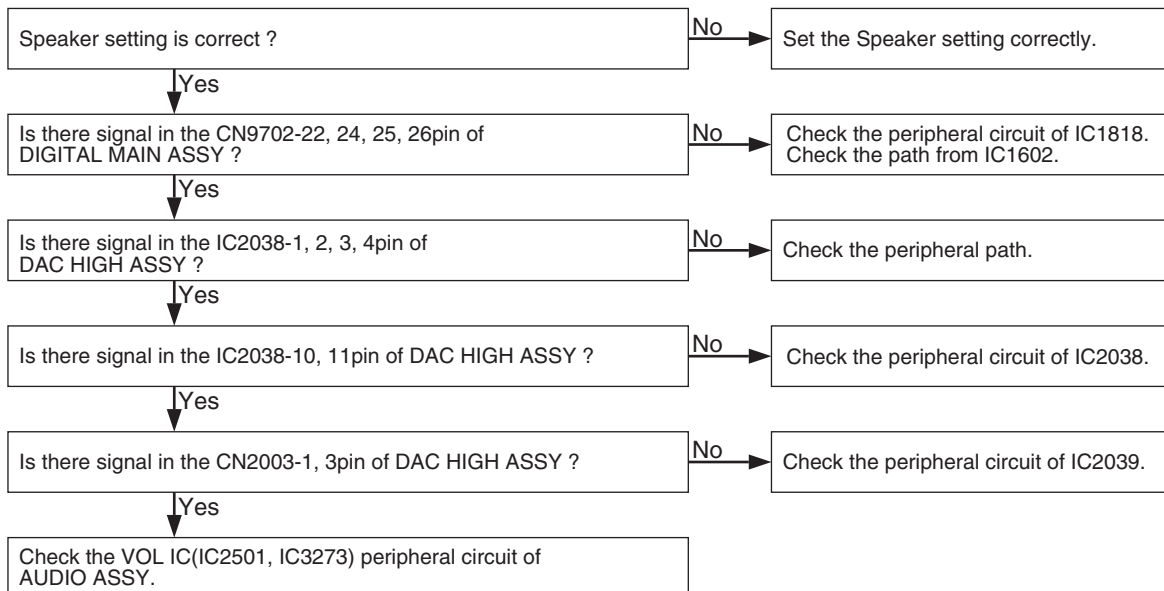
Speaker setting is correct ?

No

Set the Speaker setting correctly.

Yes

Is there signal in the CN9702-22, 24, 25, 26pin of DIGITAL MAIN ASSY ?

No

Check the peripheral circuit of IC1818.
Check the path from IC1602.

Yes

Is there signal in the IC2038-1, 2, 3, 4pin of DAC HIGH ASSY ?

No

Check the peripheral path.

Yes

Is there signal in the IC2038-10, 11pin of DAC HIGH ASSY ?

No

Check the peripheral circuit of IC2038.

Yes

Is there signal in the CN2003-1, 3pin of DAC HIGH ASSY ?

No

Check the peripheral circuit of IC2039.

Yes

Check the VOL IC(IC2501, IC3273) peripheral circuit of AUDIO ASSY.